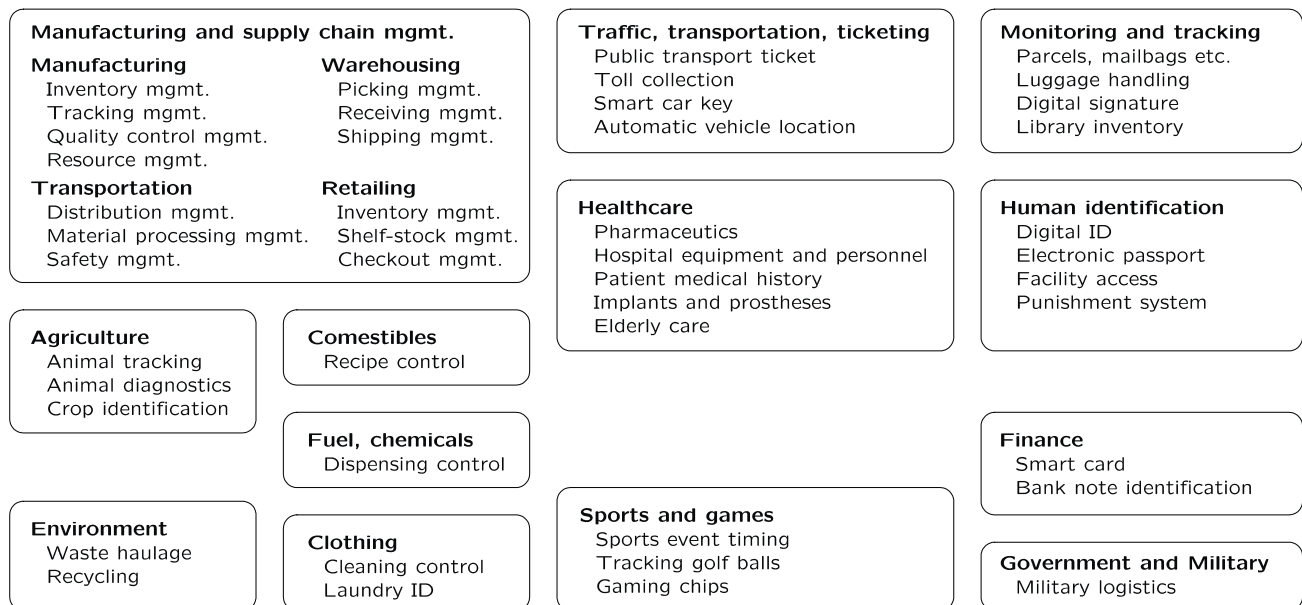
Manufacturing and supply chain mgmt.

Manufacturing
Inventory mgmt.
Tracking mgmt.
Quality control mgmt.
Resource mgmt.

Warehousing
Picking mgmt.
Receiving mgmt.
Shipping mgmt.

Transportation
Distribution mgmt.
Material processing mgmt.
Safety mgmt.

Retailing
Inventory mgmt.
Shelf-stock mgmt.
Checkout mgmt.

Agriculture
Animal tracking
Animal diagnostics
Crop identification

Comestibles
Recipe control

Fuel, chemicals
Dispensing control

Environment
Waste haulage
Recycling

Clothing
Cleaning control
Laundry ID

Traffic, transportation, ticketing
Public transport ticket
Toll collection
Smart car key
Automatic vehicle location

Healthcare
Pharmaceutics
Hospital equipment and personnel
Patient medical history
Implants and prostheses
Elderly care

Sports and games
Sports event timing
Tracking golf balls
Gaming chips

Monitoring and tracking
Parcels, mailbags etc.
Luggage handling
Digital signature
Library inventory

Human identification
Digital ID
Electronic passport
Facility access
Punishment system

Finance
Smart card
Bank note identification

Government and Military
Military logistics